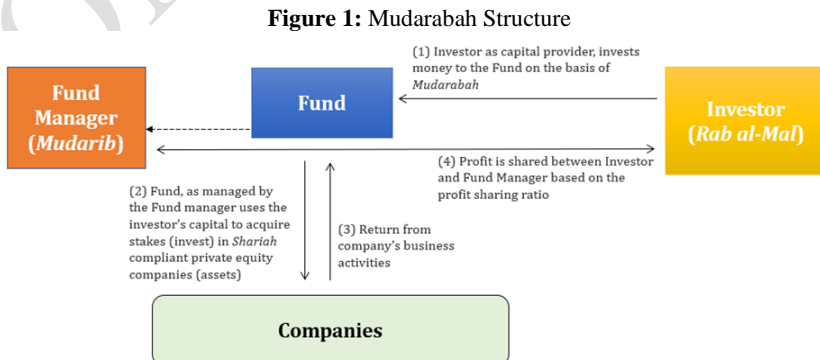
**Figure 1:** Mudarabah Structure

Fund Manager (*Mudarib*)

Fund

(1) Investor as capital provider, invests money to the Fund on the basis of *Mudarabah*

Investor (*Rab al-Mal*)

(4) Profit is shared between Investor and Fund Manager based on the profit sharing ratio

(2) Fund, as managed by the Fund manager uses the investor's capital to acquire stakes (invest) in *Shariah* compliant private equity companies (assets)

(3) Return from company's business activities

Companies